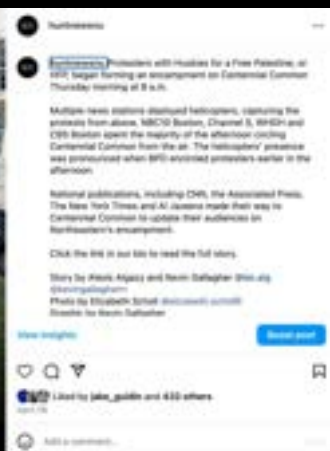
huntnewsnu

huntnewsnu Protesters with Huskies for a Free Palestine, or HFP, began forming an encampment on Centennial Common Thursday morning at 8 a.m.

Multiple news stations deployed helicopters, capturing the protests from above. NBC10 Boston, Channel 5, WHDH and CBS Boston spent the majority of the afternoon circling Centennial Common from the air. The helicopters' presence was pronounced when BPD encircled protesters earlier in the afternoon.

National publications, including CNN, the Associated Press, The New York Times and Al Jazeera made their way to Centennial Common to update their audiences on Northeastern's encampment.

Click the link in our bio to read the full story.

Story by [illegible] and Kevin Gallagher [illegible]
Photo by Elizabeth Schell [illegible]
Graphic by Kevin Gallagher

View insights

Boost post

Liked by jake_goldin and 433 others

April 26

Add a comment...